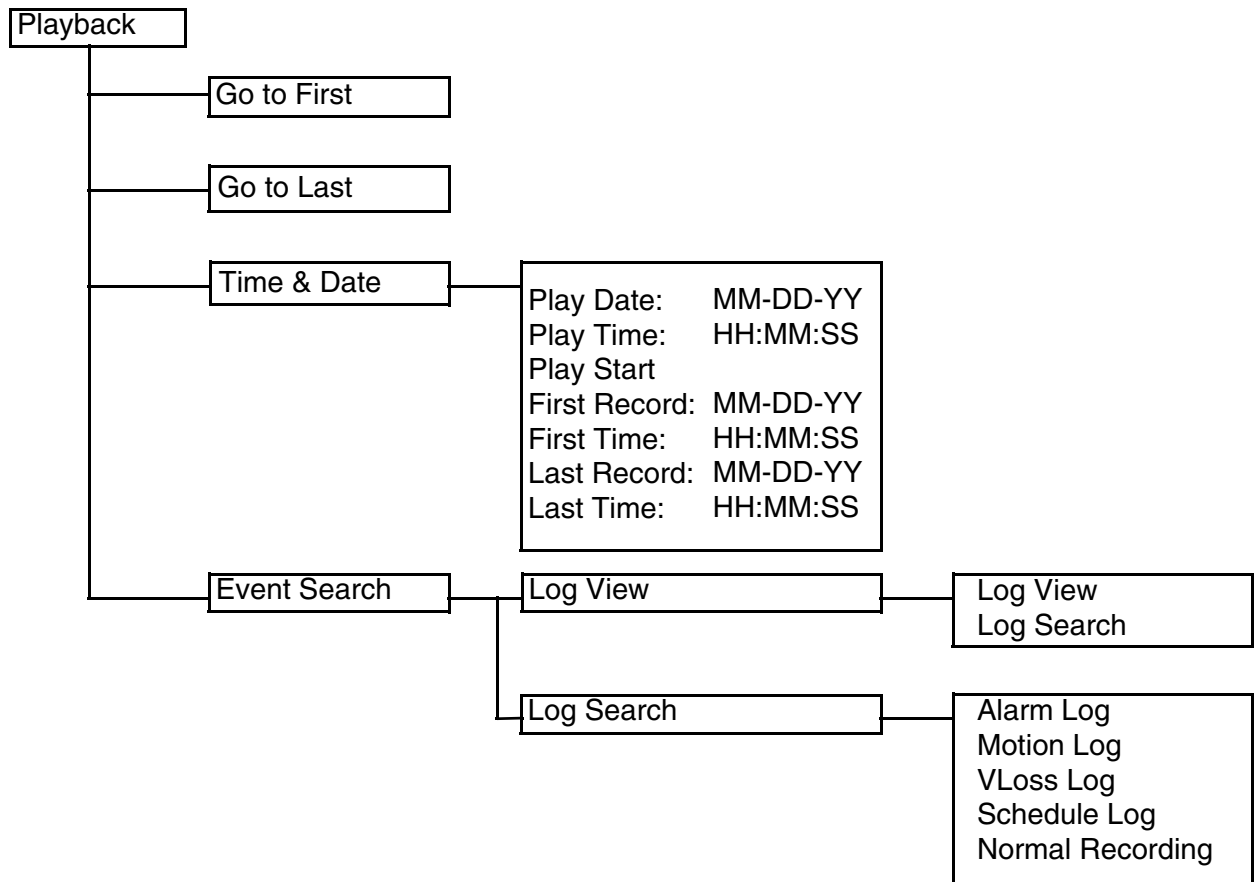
Playback

Go to First

Go to Last

Time & Date

Play Date: MM-DD-YY
Play Time: HH:MM:SS
Play Start
First Record: MM-DD-YY
First Time: HH:MM:SS
Last Record: MM-DD-YY
Last Time: HH:MM:SS

Event Search

Log View

Log View
Log Search

Log Search

Alarm Log
Motion Log
VLoss Log
Schedule Log
Normal Recording